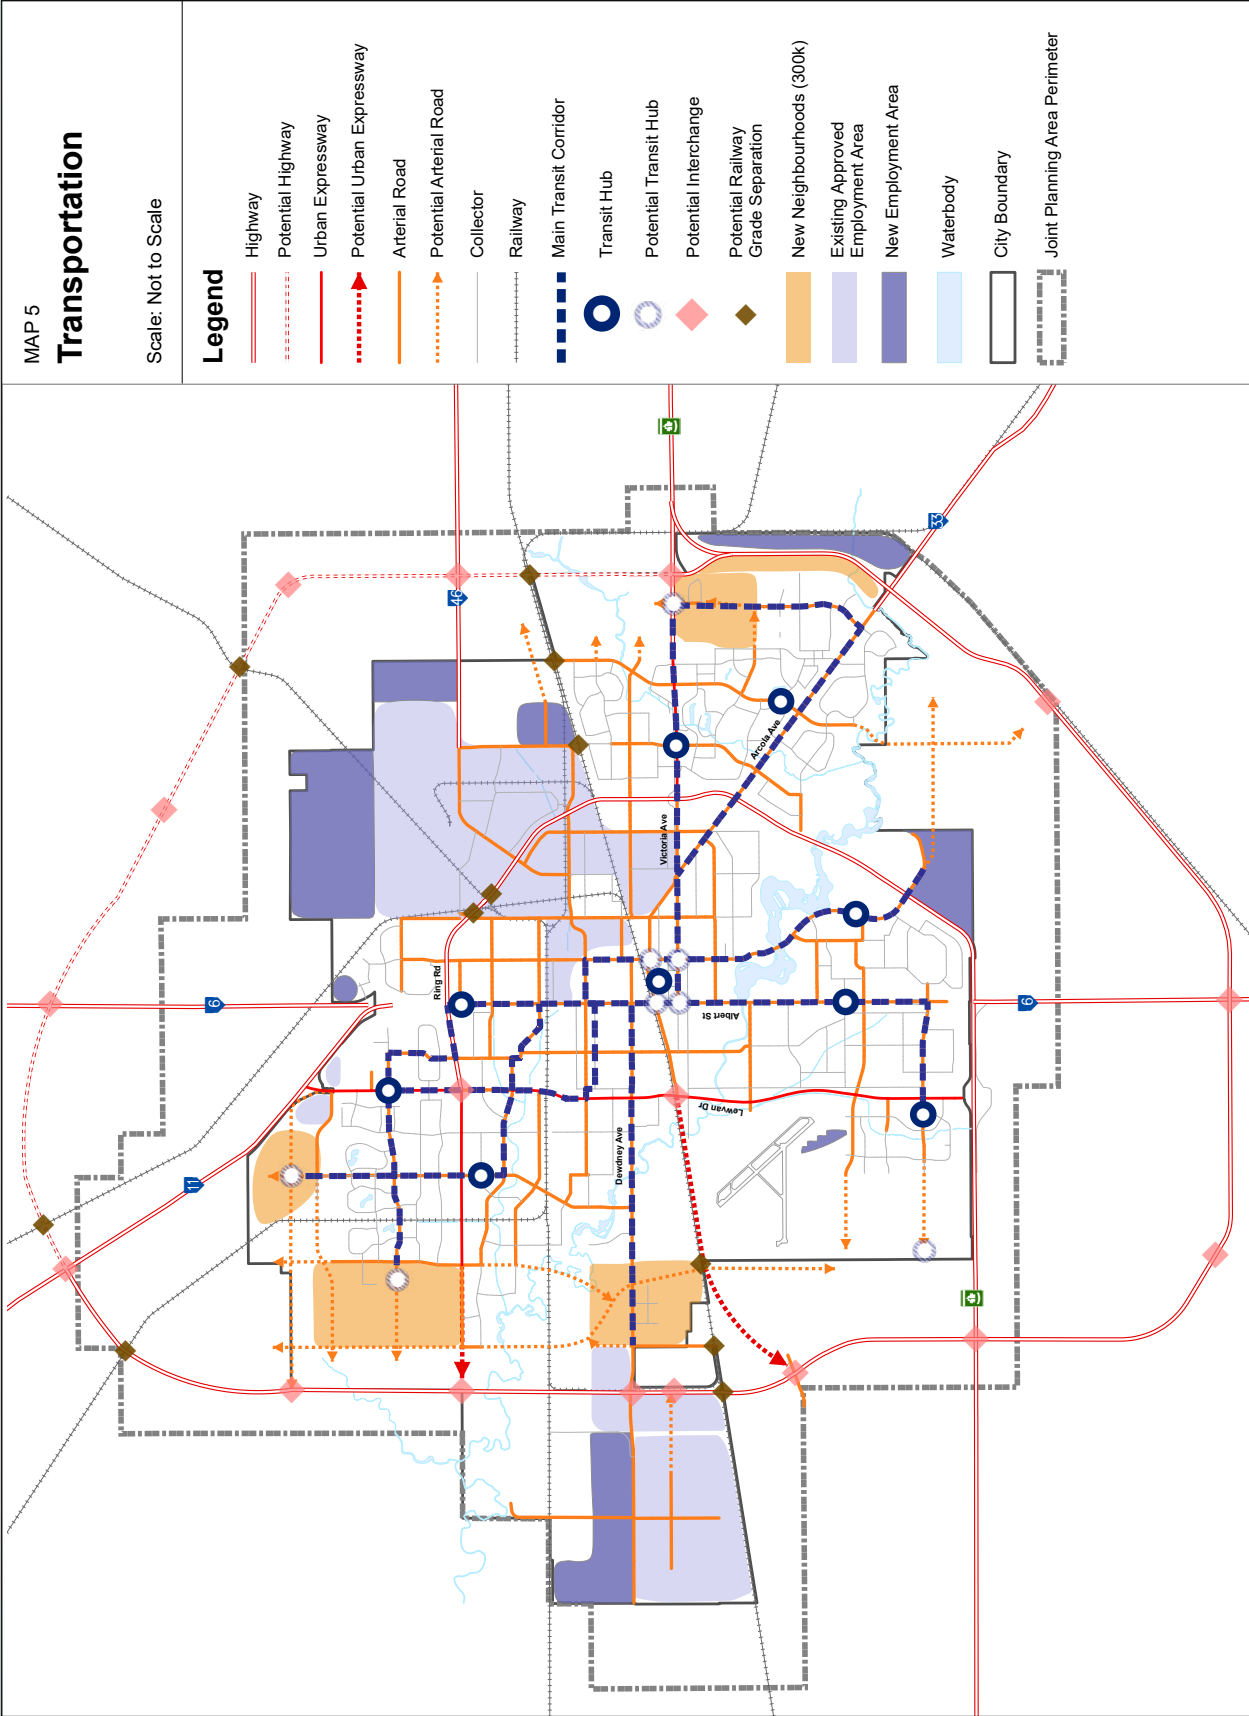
MAP 5
Transportation

Scale: Not to Scale

Legend

Highway
Potential Highway
Urban Expressway
Potential Urban Expressway
Arterial Road
Potential Arterial Road
Collector
Railway
Main Transit Corridor
Transit Hub
Potential Transit Hub
Potential Interchange
Potential Railway Grade Separation
New Neighbourhoods (300k)
Existing Approved Employment Area
New Employment Area
Waterbody
City Boundary
Joint Planning Area Perimeter

1
46
33
6
11
6
1
Arcola Ave
Victoria Ave
Ring Rd
Albert St
Lewvan Dr
Dewdney Ave